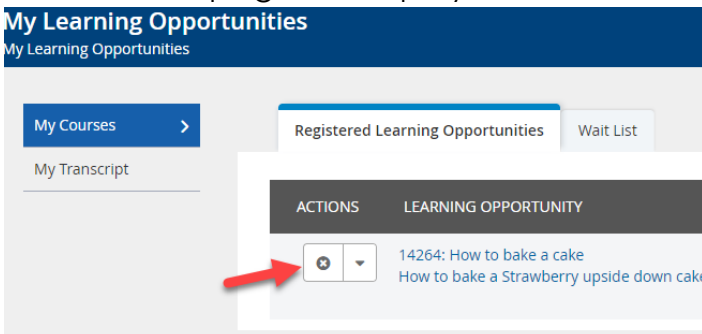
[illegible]
My Learning Opportunities
My Learning Opportunities

My Courses
My Transcript

Registered Learning Opportunities
Wait List

| ACTIONS | LEARNING OPPORTUNITY |
|---|---|
| | 14264: How to bake a cake<br>How to bake a Strawberry upside down cak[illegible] |